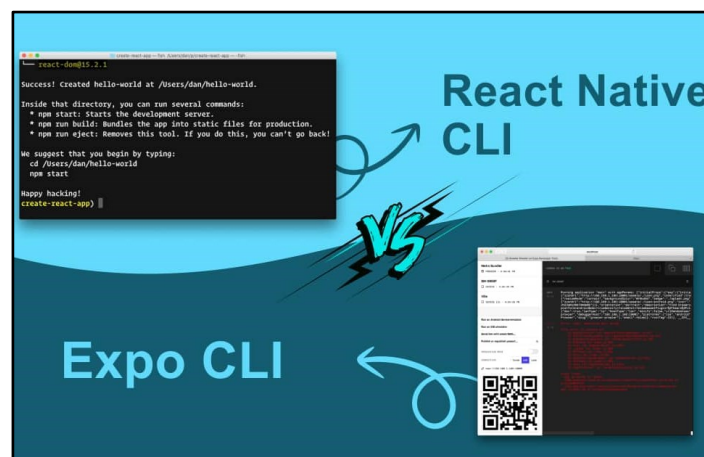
create-react-app — fish /Users/dan/p/create-react-app — fish

└── react-dom@15.2.1

Success! Created hello-world at /Users/dan/hello-world.

Inside that directory, you can run several commands:
* npm start: Starts the development server.
* npm run build: Bundles the app into static files for production.
* npm run eject: Removes this tool. If you do this, you can't go back!

We suggest that you begin by typing:
cd /Users/dan/hello-world
npm start

Happy hacking!
create-react-app)

React Native CLI

VS

Expo CLI

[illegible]